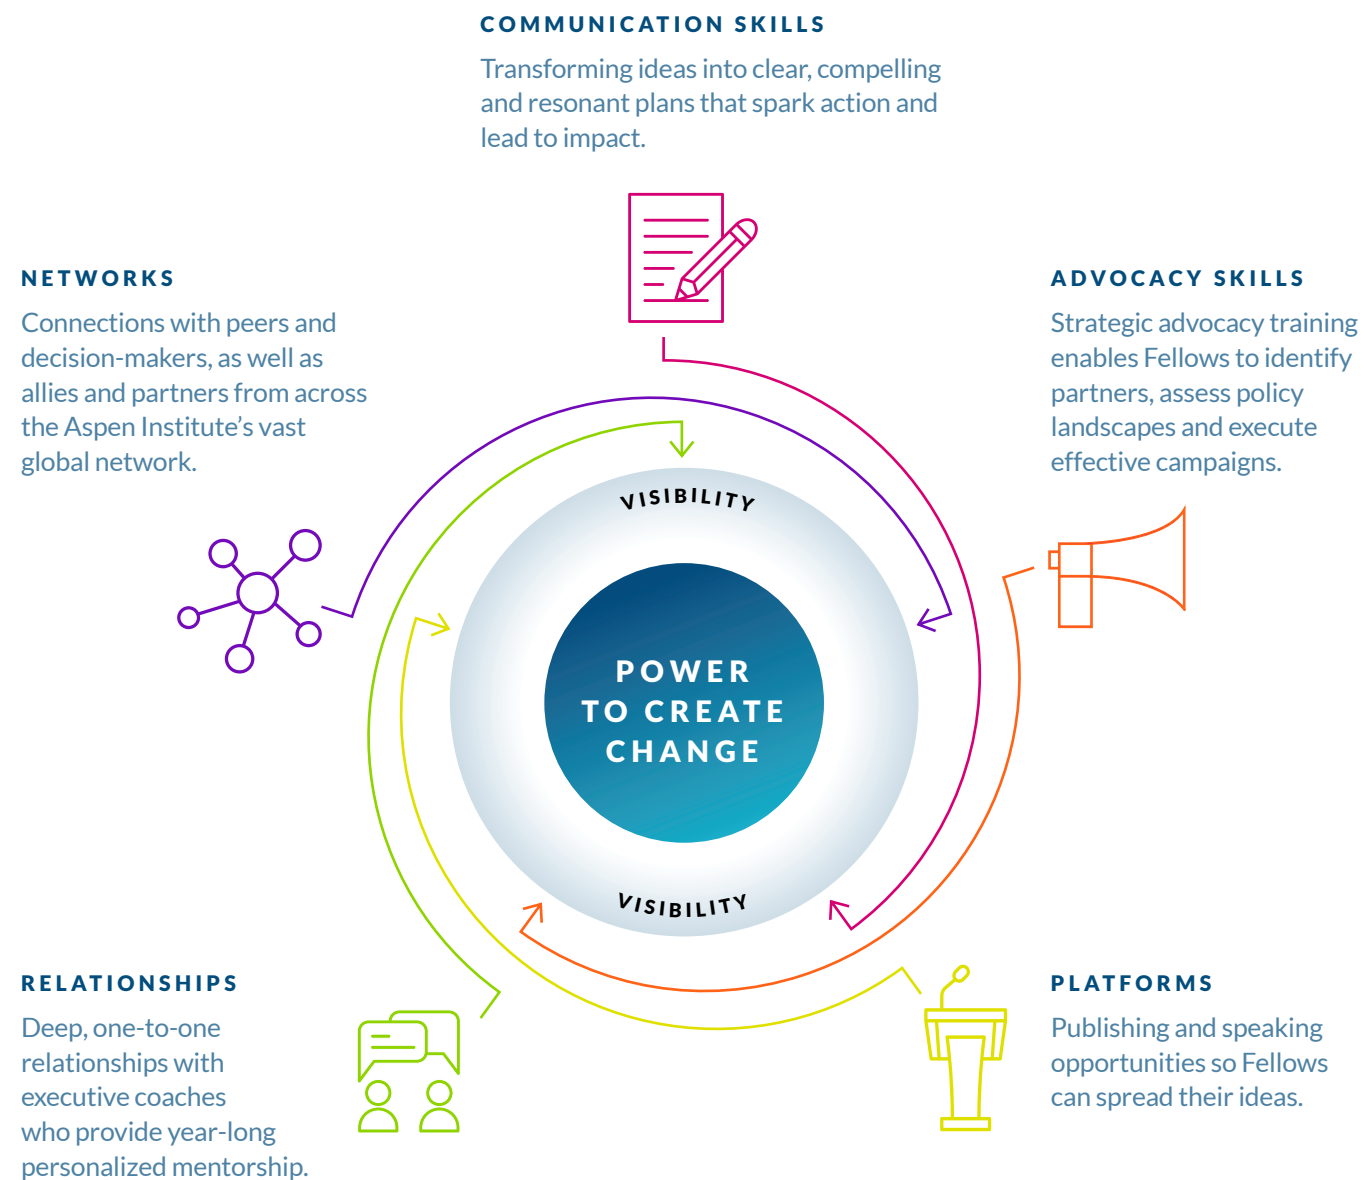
COMMUNICATION SKILLS
Transforming ideas into clear, compelling and resonant plans that spark action and lead to impact.

NETWORKS
Connections with peers and decision-makers, as well as allies and partners from across the Aspen Institute's vast global network.

ADVOCACY SKILLS
Strategic advocacy training enables Fellows to identify partners, assess policy landscapes and execute effective campaigns.

VISIBILITY

POWER TO CREATE CHANGE

VISIBILITY

RELATIONSHIPS
Deep, one-to-one relationships with executive coaches who provide year-long personalized mentorship.

PLATFORMS
Publishing and speaking opportunities so Fellows can spread their ideas.